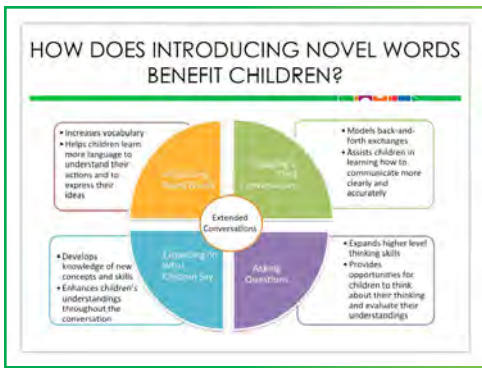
HOW DOES INTRODUCING NOVEL WORDS BENEFIT CHILDREN?

• Increases vocabulary
• Helps children learn more language to understand their actions and to express their ideas

Introducing Novel Words

• Models back-and-forth exchanges
• Assists children in learning how to communicate more clearly and accurately

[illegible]

Extended Conversations

• Develops knowledge of new concepts and skills
• Enhances children's understandings throughout the conversation

Expanding on What Children Say

• Expands higher level thinking skills
• Provides opportunities for children to think about their thinking and evaluate their understandings

Asking Questions